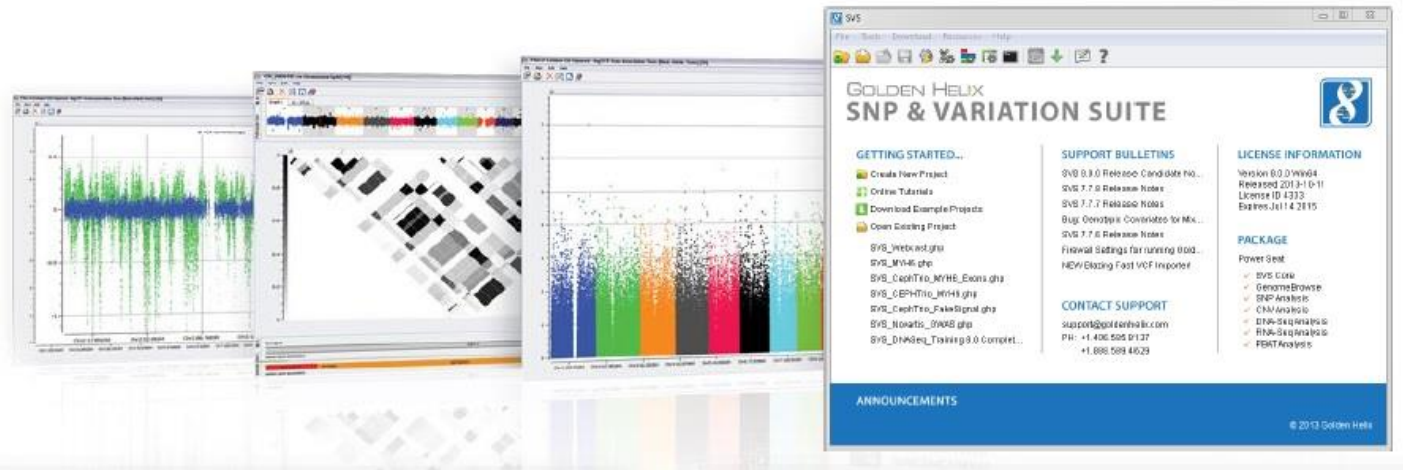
SVS

File Tools Download Resources Help

GOLDEN HELIX
SNP & VARIATION SUITE

GETTING STARTED...
Create New Project
Online Tutorials
Download Example Projects
Open Existing Project
SVS_Webcast.ghs
SVS_MYH6.ghp
SVS_CephTrio_MYH6_Exons.ghs
SVS_CEPHTrio_MYH6.ghp
SVS_CephTrio_FakeSignal.ghp
SVS_Novartis_GWAS.ghp
SVS_DNASeq_Training 8.0 Complet...

SUPPORT BULLETINS
SVS 8.0.0 Release Candidate No...
SVS 7.7.8 Release Notes
SVS 7.7.7 Release Notes
Bug: Genotypic Covariates for Mix...
SVS 7.7.6 Release Notes
Firewall Settings for running Gold...
NEW Blazing Fast VCF Importer!

CONTACT SUPPORT
support@goldenhelix.com
PH: +1.406.585.8137
+1.888.589.4629

LICENSE INFORMATION
Version 8.0.0 Win64
Released 2013-10-11
License ID 4333
Expires Jul 14 2015

PACKAGE
Power Seat
BVS Core
GenomeBrowse
SNP Analysis
CNV Analysis
DNA-SeqAnalysis
RNA-SeqAnalysis
PBATAnalysis

ANNOUNCEMENTS

© 2013 Golden Helix